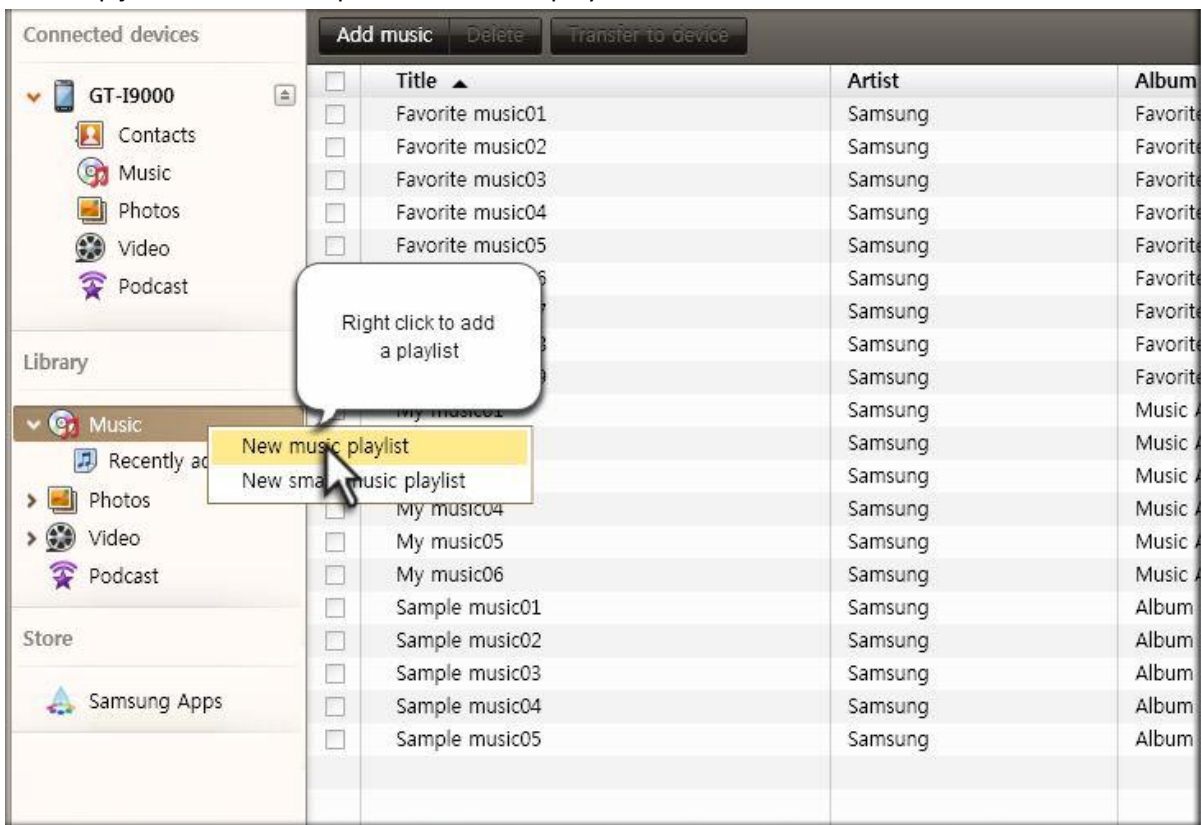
Connected devices

GT-I9000

Contacts

Music

Photos

Video

Podcast

Library

Music

Recently ad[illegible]

Photos

Video

Podcast

Store

Samsung Apps

Add music Delete Transfer to device

| | Title ▲ | Artist | Album |
|---|---|---|---|
| | Favorite music01 | Samsung | Favorit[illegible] |
| | Favorite music02 | Samsung | Favorit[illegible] |
| | Favorite music03 | Samsung | Favorit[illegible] |
| | Favorite music04 | Samsung | Favorit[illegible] |
| | Favorite music05 | Samsung | Favorit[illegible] |
| | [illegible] | Samsung | Favorit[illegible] |
| | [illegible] | Samsung | Favorit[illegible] |
| | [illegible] | Samsung | Favorit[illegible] |
| | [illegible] | Samsung | Favorit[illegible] |
| | My music01 | Samsung | Music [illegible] |
| | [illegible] | Samsung | Music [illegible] |
| | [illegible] | Samsung | Music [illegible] |
| | My music04 | Samsung | Music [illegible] |
| | My music05 | Samsung | Music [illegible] |
| | My music06 | Samsung | Music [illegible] |
| | Sample music01 | Samsung | Album |
| | Sample music02 | Samsung | Album |
| | Sample music03 | Samsung | Album |
| | Sample music04 | Samsung | Album |
| | Sample music05 | Samsung | Album |

Right click to add a playlist

New music playlist

New sma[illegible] music playlist